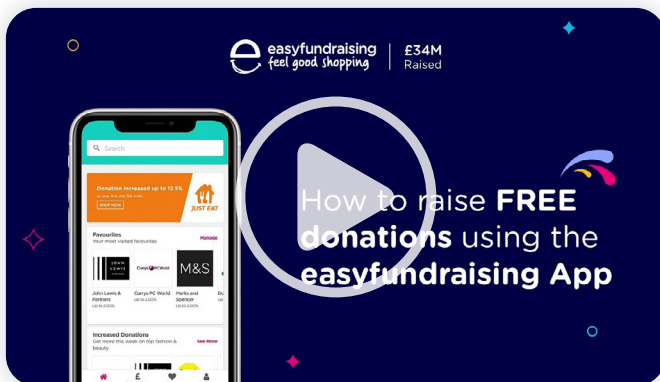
easyfundraising
feel good shopping

£34M
Raised

Search

Donation increased up to 12.5%
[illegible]
SHOP NOW
JUST EAT

Favourites
Your most visited favourites
Manage

JOHN LEWIS
John Lewis & Partners
Up to 2.00%

Currys PC World
Currys PC World
Up to 2.00%

M&S
Marks and Spencer
Up to 2.00%

Du

Increased Donations
Get more this week on top fashion & beauty
See More

How to raise FREE donations using the easyfundraising App